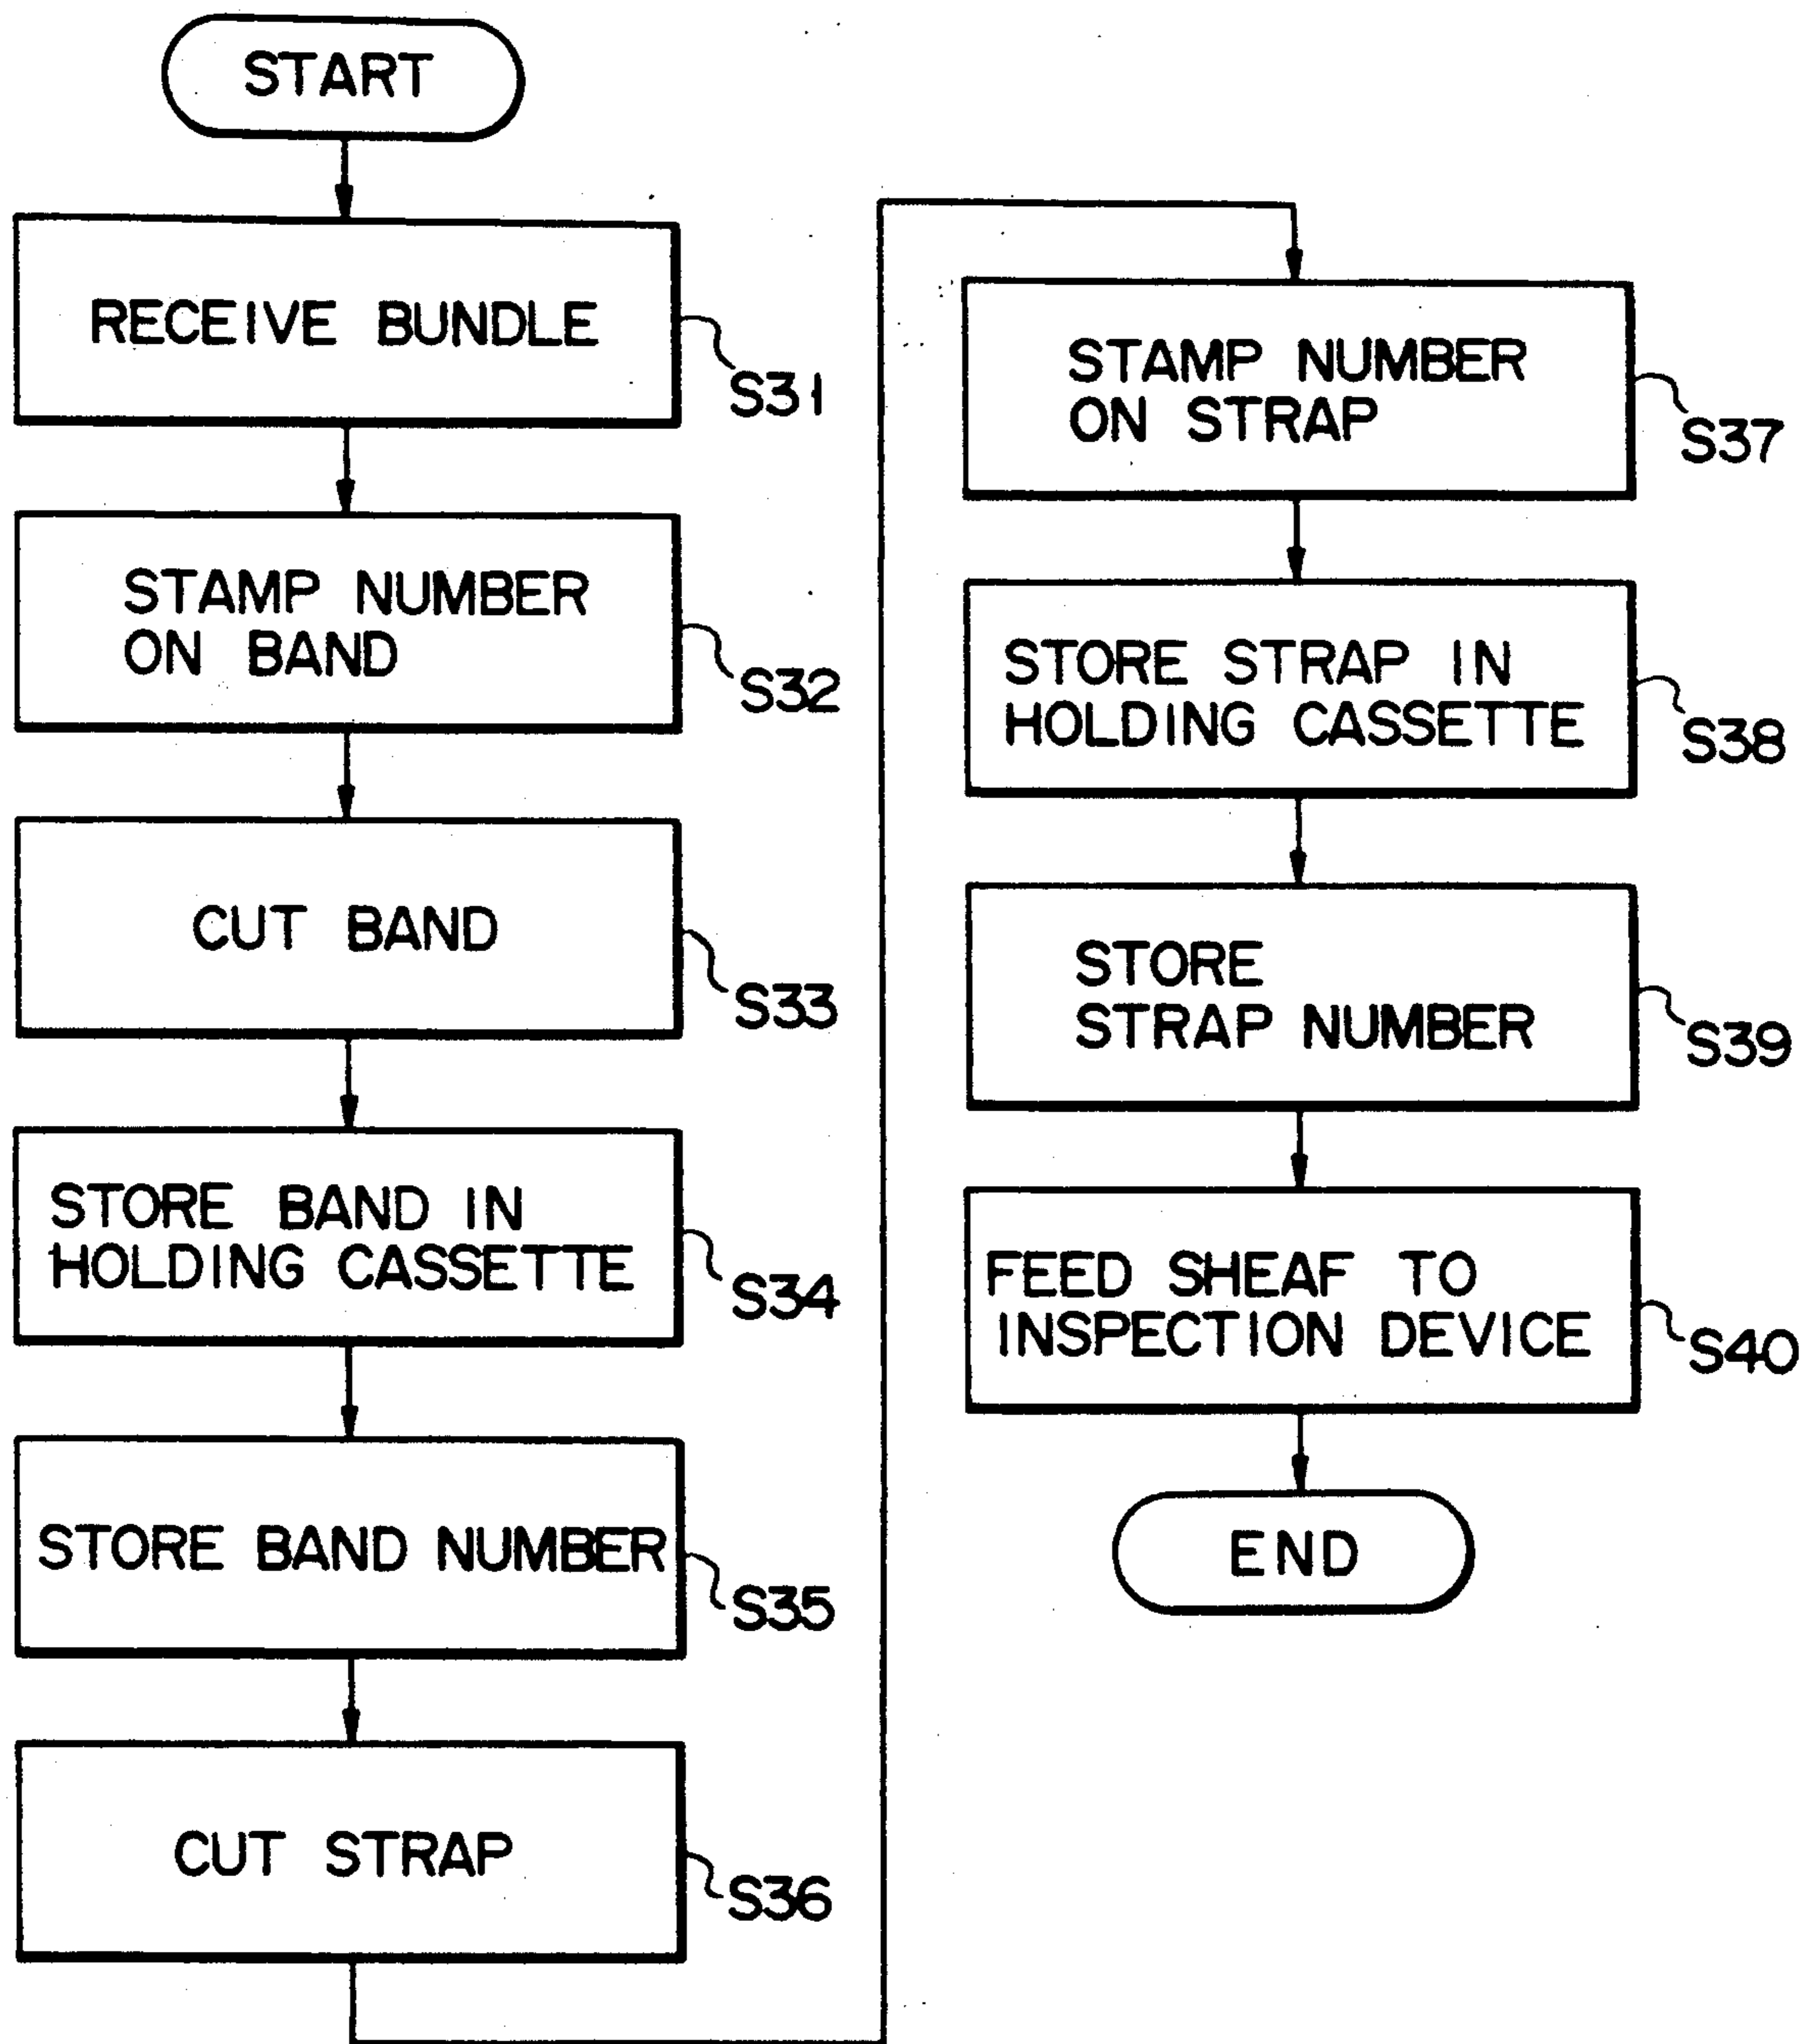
START

RECEIVE BUNDLE
S31

STAMP NUMBER ON BAND
S32

CUT BAND
S33

STORE BAND IN HOLDING CASSETTE
S34

STORE BAND NUMBER
S35

CUT STRAP
S36

STAMP NUMBER ON STRAP
S37

STORE STRAP IN HOLDING CASSETTE
S38

STORE STRAP NUMBER
S39

FEED SHEAF TO INSPECTION DEVICE
S40

END